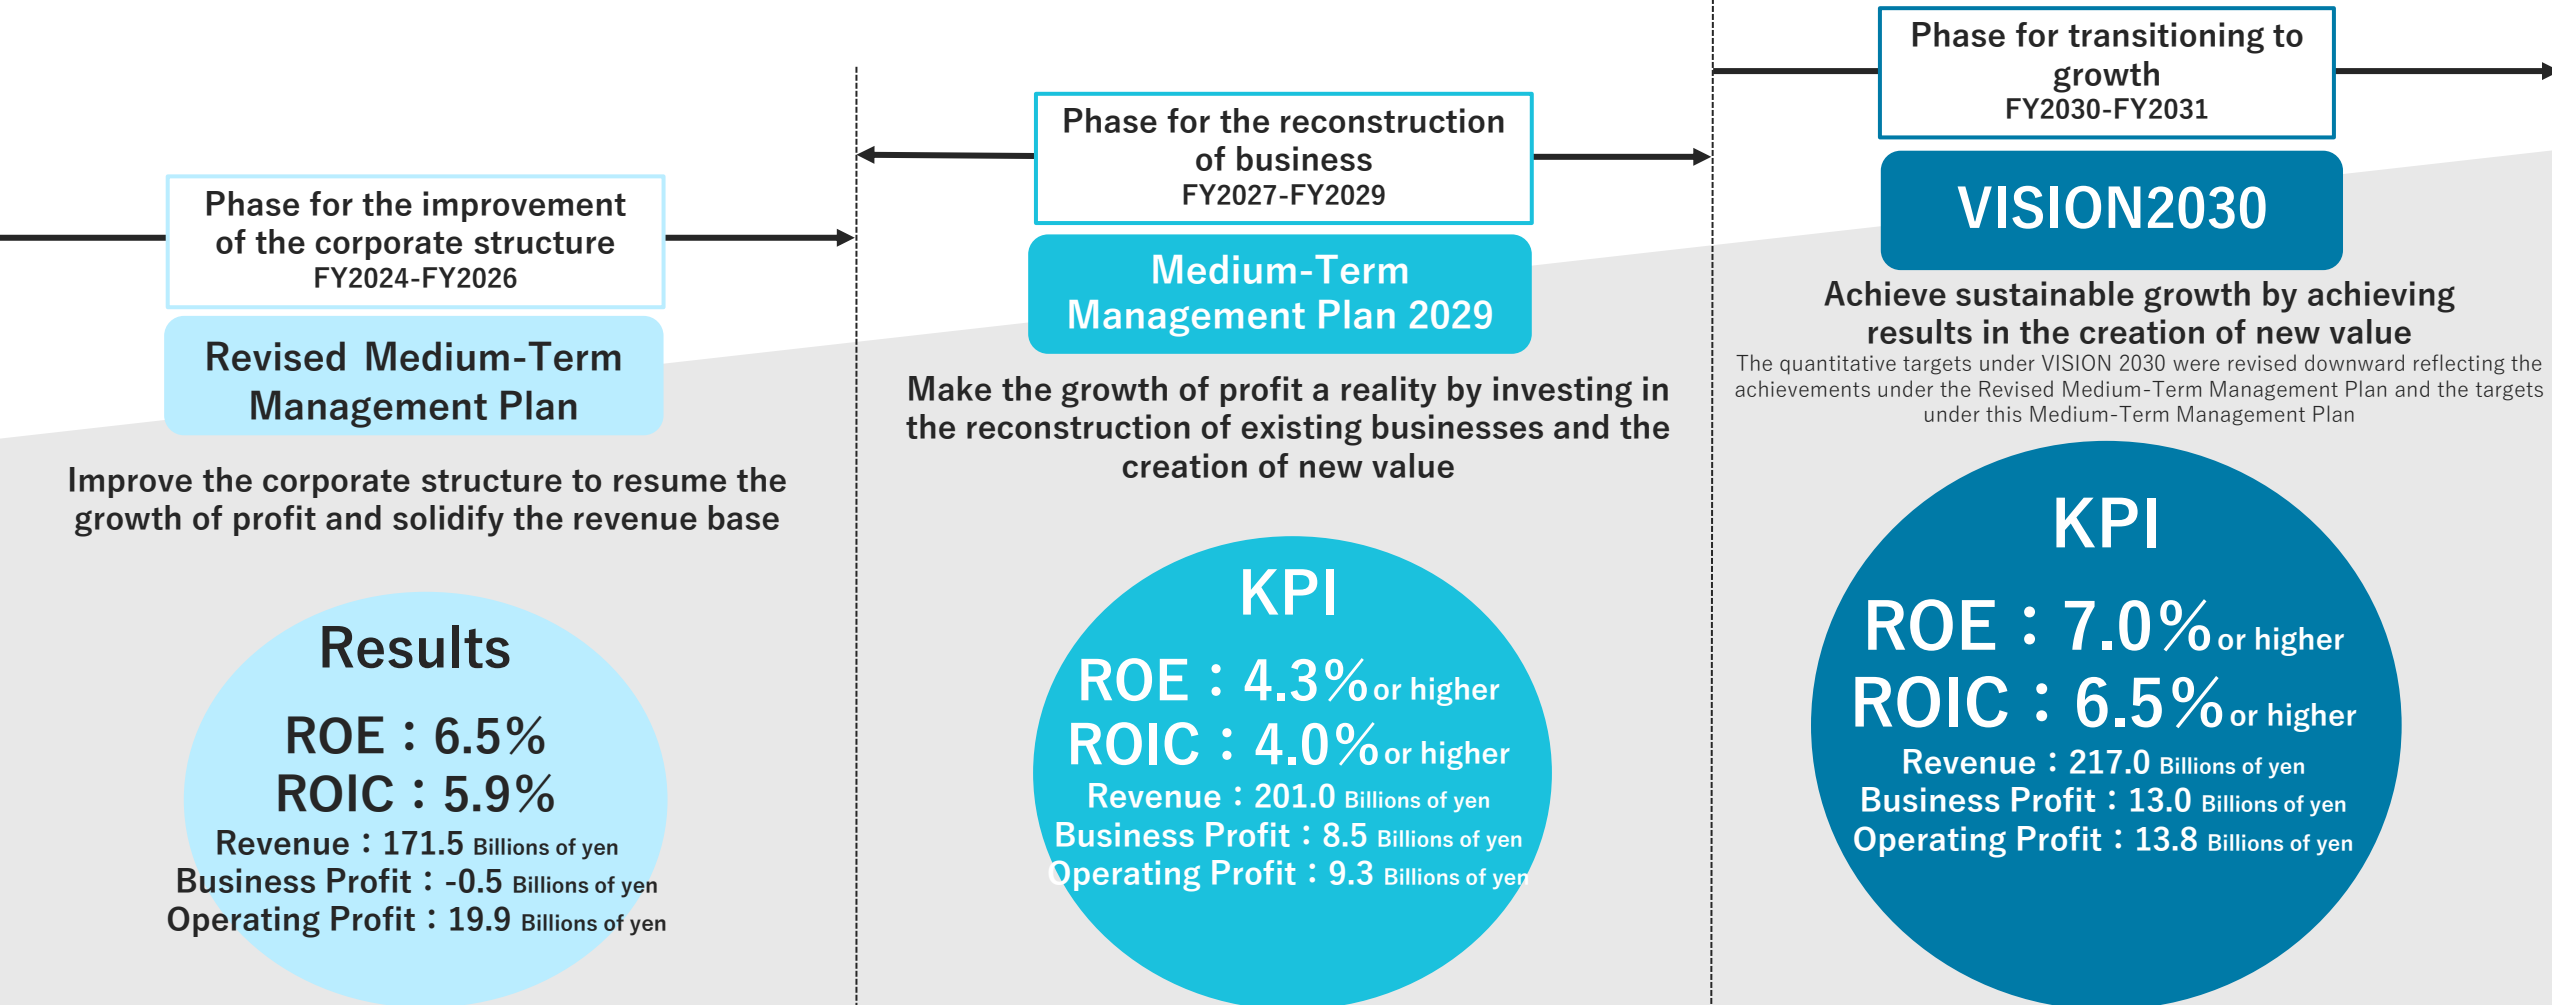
Phase for the improvement of the corporate structure
FY2024-FY2026

Revised Medium-Term Management Plan

Improve the corporate structure to resume the growth of profit and solidify the revenue base

Results

ROE：6.5%
ROIC：5.9%
Revenue：171.5 Billions of yen
Business Profit：-0.5 Billions of yen
Operating Profit：19.9 Billions of yen

Phase for the reconstruction of business
FY2027-FY2029

Medium-Term Management Plan 2029

Make the growth of profit a reality by investing in the reconstruction of existing businesses and the creation of new value

KPI

ROE：4.3% or higher
ROIC：4.0% or higher
Revenue：201.0 Billions of yen
Business Profit：8.5 Billions of yen
Operating Profit：9.3 Billions of yen

Phase for transitioning to growth
FY2030-FY2031

VISION2030

Achieve sustainable growth by achieving results in the creation of new value
The quantitative targets under VISION 2030 were revised downward reflecting the achievements under the Revised Medium-Term Management Plan and the targets under this Medium-Term Management Plan

KPI

ROE：7.0% or higher
ROIC：6.5% or higher
Revenue：217.0 Billions of yen
Business Profit：13.0 Billions of yen
Operating Profit：13.8 Billions of yen